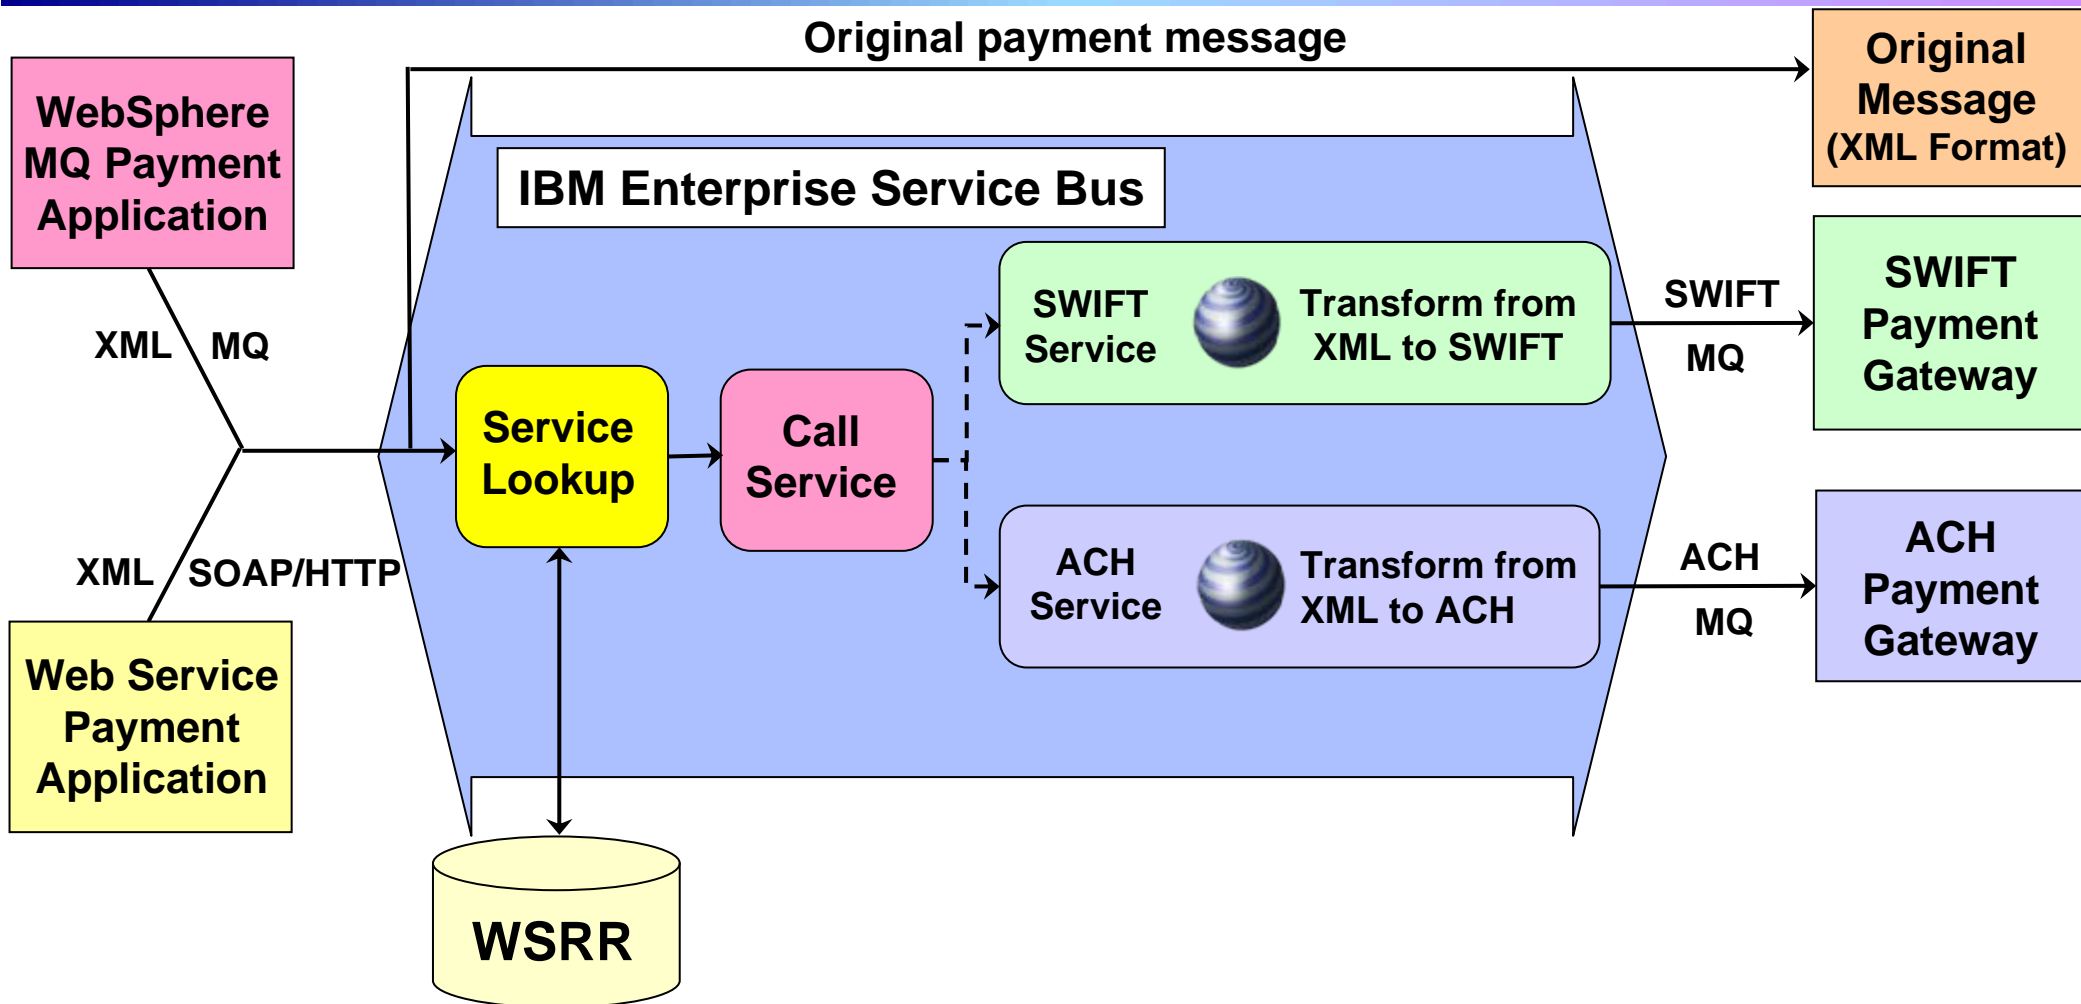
Original payment message

Original Message (XML Format)

WebSphere MQ Payment Application

XML MQ

IBM Enterprise Service Bus

SWIFT Service

Transform from XML to SWIFT

SWIFT MQ

SWIFT Payment Gateway

Service Lookup

Call Service

ACH Service

Transform from XML to ACH

ACH MQ

ACH Payment Gateway

XML SOAP/HTTP

Web Service Payment Application

WSRR